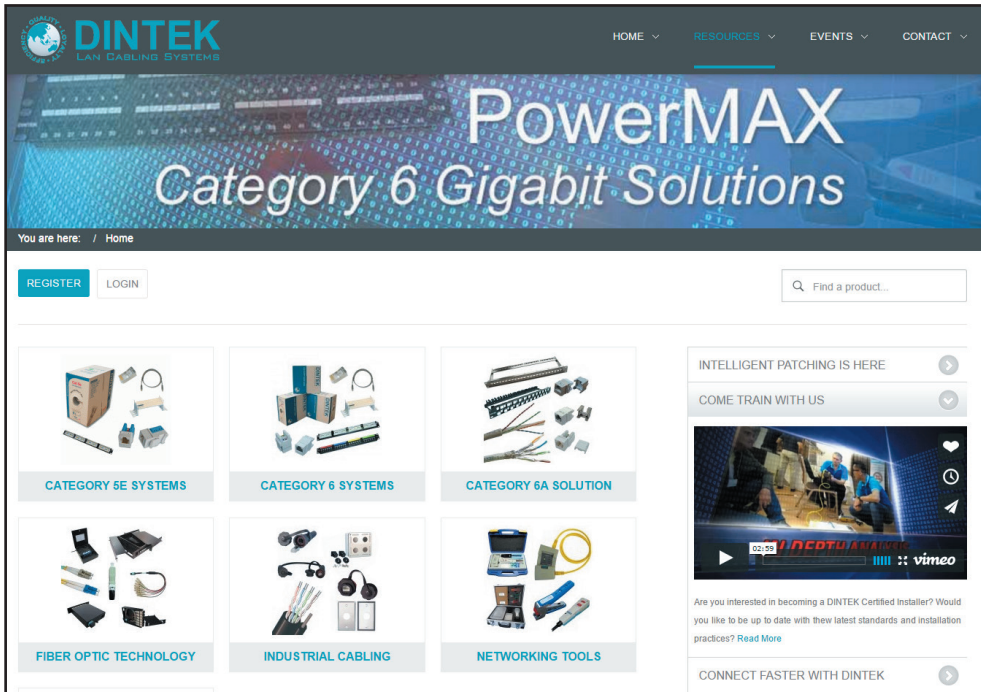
QUALITY
DINTEK
LAN CABLING SYSTEMS

HOME RESOURCES EVENTS CONTACT

PowerMAX
Category 6 Gigabit Solutions

You are here: / Home

REGISTER LOGIN

Find a product...

CATEGORY 5E SYSTEMS

CATEGORY 6 SYSTEMS

CATEGORY 6A SOLUTION

FIBER OPTIC TECHNOLOGY

INDUSTRIAL CABLING

NETWORKING TOOLS

INTELLIGENT PATCHING IS HERE

COME TRAIN WITH US

02:59

IN-DEPTH ANALYSIS

vimeo

Are you interested in becoming a DINTEK Certified Installer? Would you like to be up to date with thew latest standards and installation practices? Read More

CONNECT FASTER WITH DINTEK